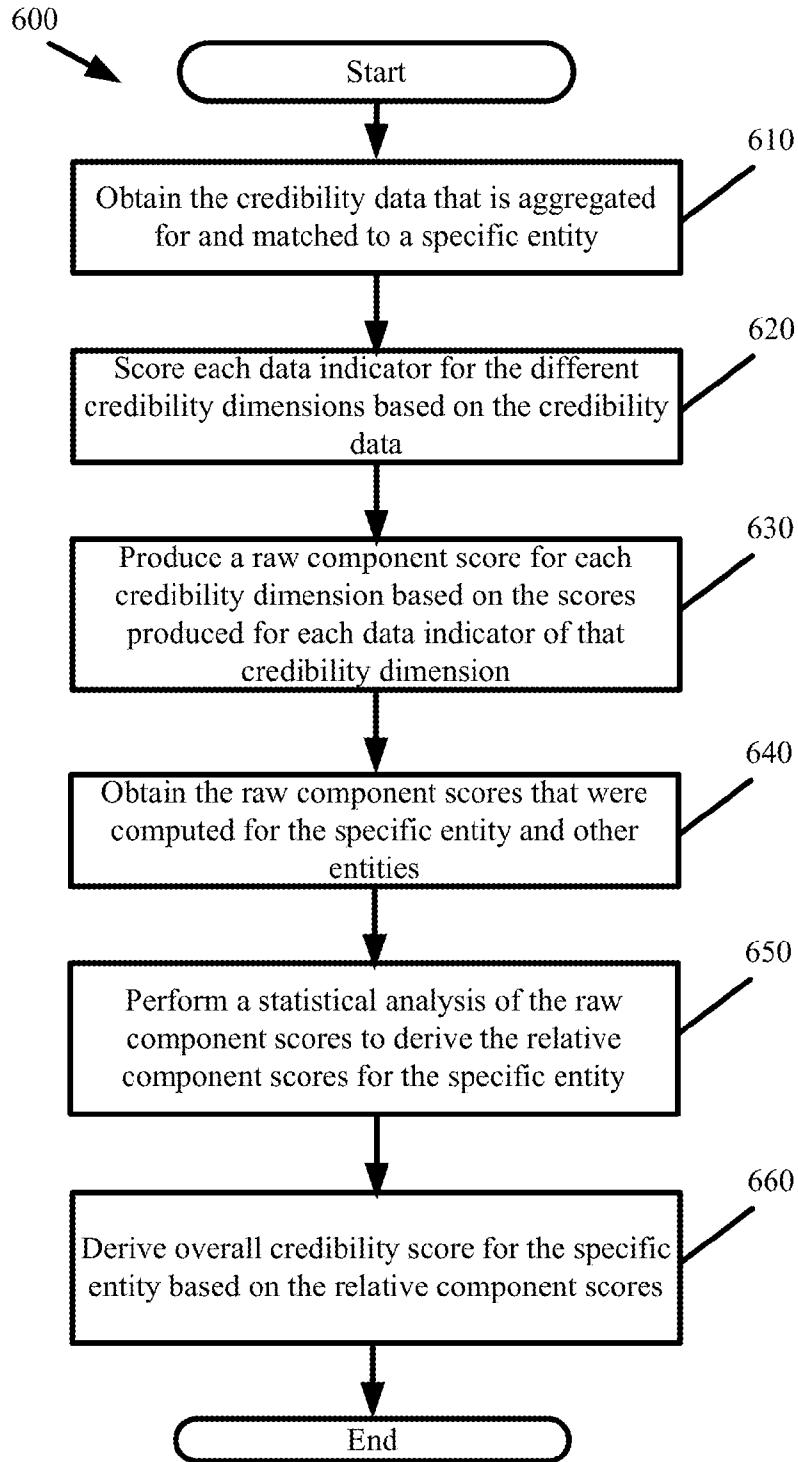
600

Start

610

Obtain the credibility data that is aggregated for and matched to a specific entity

620

Score each data indicator for the different credibility dimensions based on the credibility data

630

Produce a raw component score for each credibility dimension based on the scores produced for each data indicator of that credibility dimension

640

Obtain the raw component scores that were computed for the specific entity and other entities

650

Perform a statistical analysis of the raw component scores to derive the relative component scores for the specific entity

660

Derive overall credibility score for the specific entity based on the relative component scores

End